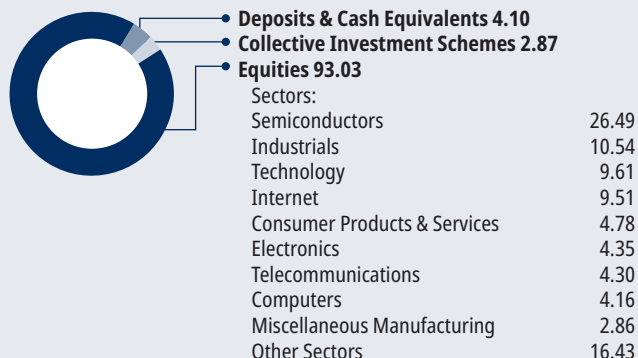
Deposits & Cash Equivalents 4.10
Collective Investment Schemes 2.87
Equities 93.03

Sectors:

| | |
|---|---|
| Semiconductors | 26.49 |
| Industrials | 10.54 |
| Technology | 9.61 |
| Internet | 9.51 |
| Consumer Products & Services | 4.78 |
| Electronics | 4.35 |
| Telecommunications | 4.30 |
| Computers | 4.16 |
| Miscellaneous Manufacturing | 2.86 |
| Other Sectors | 16.43 |